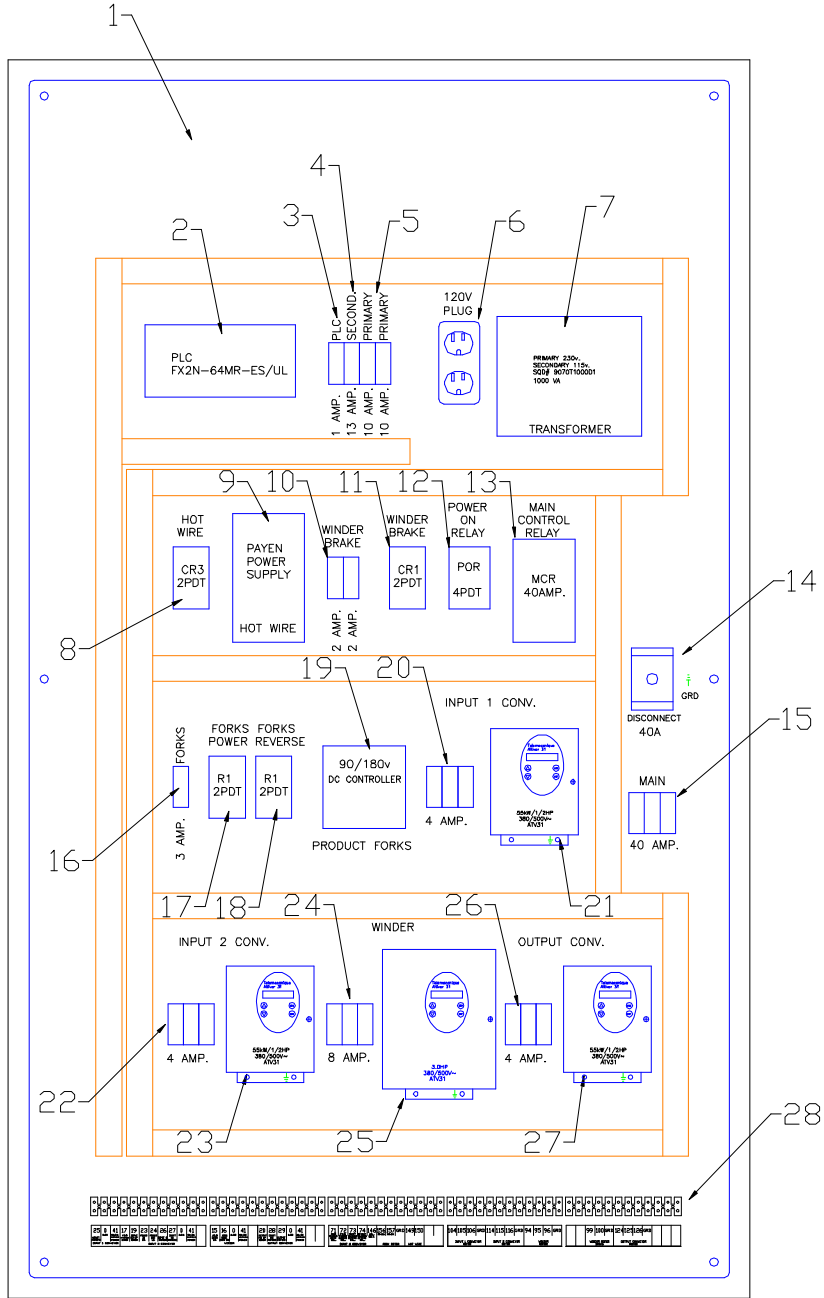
1

2

3

4

5

6

7

PLC FX2N–64MR–ES/UL

PLC SECOND. PRIMARY PRIMARY

1 AMP. 13 AMP. 10 AMP. 10 AMP.

120V PLUG

PRIMARY 230v. SECONDARY 115v. SQD# 9070T100D01 1000 VA

TRANSFORMER

8

9

10

11

12

13

HOT WIRE

CR3 2PDT

PAYEN POWER SUPPLY

HOT WIRE

WINDER BRAKE

2 AMP. 2 AMP.

WINDER BRAKE

CR1 2PDT

POWER ON RELAY

POR 4PDT

MAIN CONTROL RELAY

MCR 40AMP.

14

DISCONNECT 40A

GRD

15

MAIN

40 AMP.

16

17

18

19

20

21

FORKS

3 AMP.

FORKS POWER

R1 2PDT

FORKS REVERSE

R1 2PDT

90/180v DC CONTROLLER

PRODUCT FORKS

INPUT 1 CONV.

4 AMP.

.55kW/1/2HP 380/500v~ ATV31

22

23

24

25

26

27

28

WINDER

INPUT 2 CONV.

4 AMP.

.55kW/1/2HP 380/500v~ ATV31

8 AMP.

3.0HP 380/500v~ ATV31

4 AMP.

OUTPUT CONV.

.55kW/1/2HP 380/500v~ ATV31

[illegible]